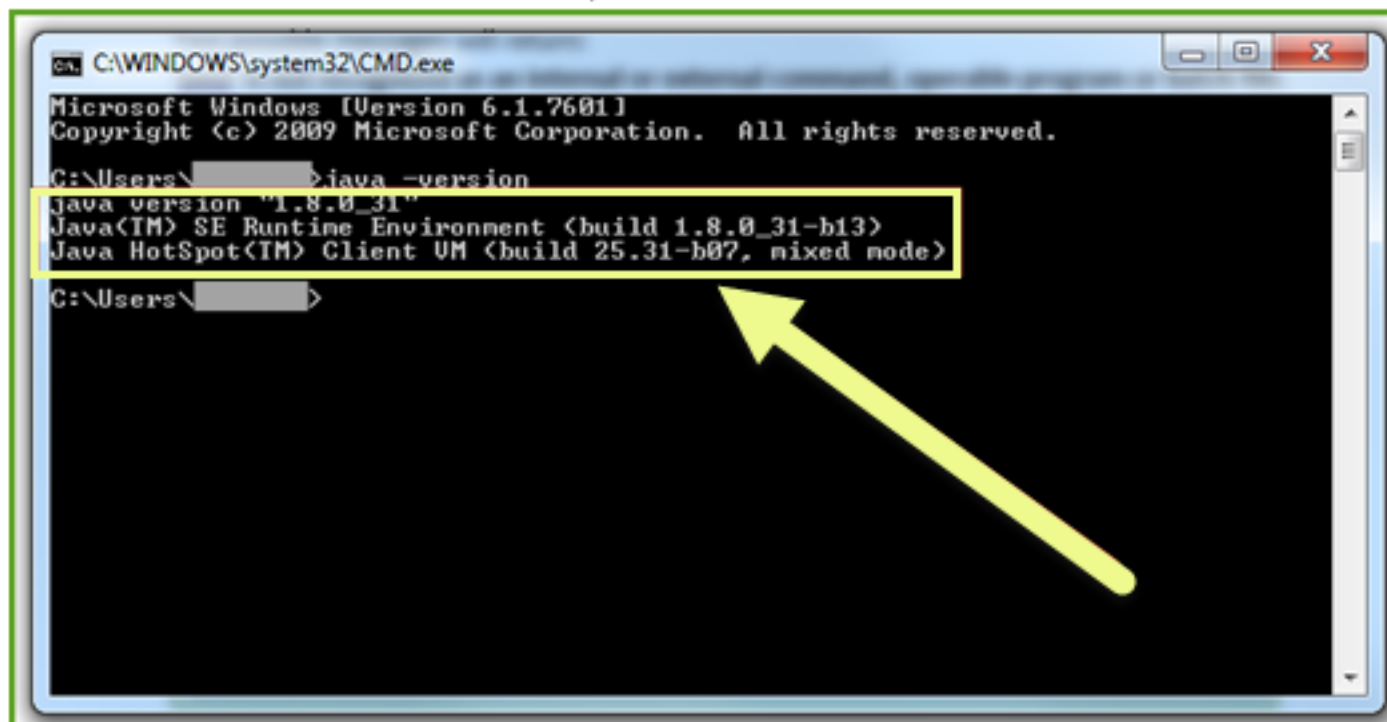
C:\WINDOWS\system32\CMD.exe

Microsoft Windows [Version 6.1.7601]
Copyright (c) 2009 Microsoft Corporation.  All rights reserved.

C:\Users\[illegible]>java -version
java version "1.8.0_31"
Java(TM) SE Runtime Environment (build 1.8.0_31-b13)
Java HotSpot(TM) Client VM (build 25.31-b07, mixed mode)

C:\Users\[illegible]>